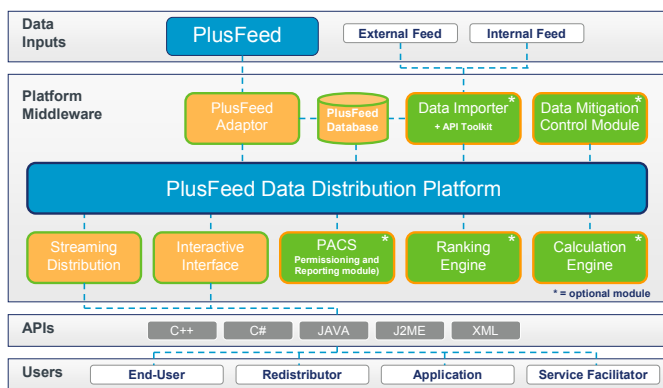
Data Inputs

PlusFeed

External Feed

Internal Feed

Platform Middleware

PlusFeed Adaptor

PlusFeed Database

Data Importer *
+ API Toolkit

Data Mitigation *
Control Module

PlusFeed Data Distribution Platform

Streaming Distribution

Interactive Interface

PACS *
Permissioning and Reporting module)

Ranking *
Engine

Calculation *
Engine

* = optional module

APIs

C++

C#

JAVA

J2ME

XML

Users

End-User

Redistributor

Application

Service Facilitator